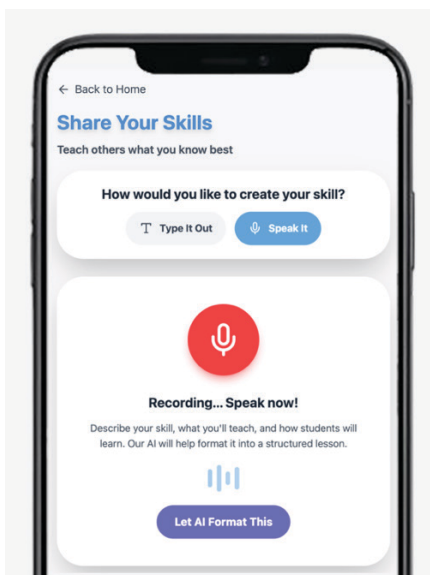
← Back to Home

Share Your Skills

Teach others what you know best

How would you like to create your skill?

T Type It Out

Speak It

Recording... Speak now!

Describe your skill, what you'll teach, and how students will learn. Our AI will help format it into a structured lesson.

Let AI Format This